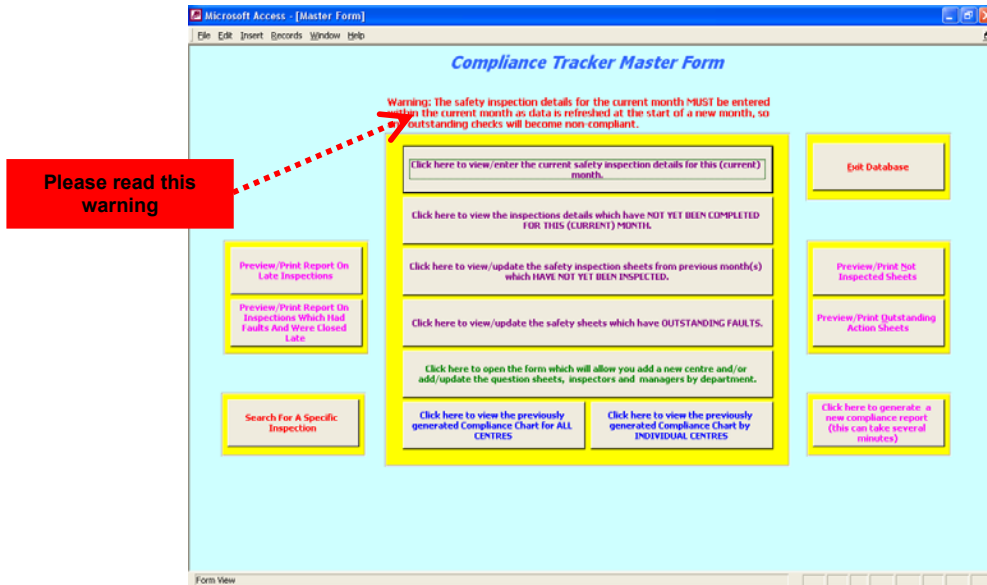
Microsoft Access - [Master Form]

File Edit Insert Records Window Help

Compliance Tracker Master Form

Warning: The safety inspection details for the current month MUST be entered within the current month as data is refreshed at the start of a new month, so any outstanding checks will become non-compliant.

Please read this warning

Click here to view/enter the current safety inspection details for this (current) month.

Exit Database

Click here to view the inspections details which have NOT YET BEEN COMPLETED FOR THIS (CURRENT) MONTH.

Preview/Print Report On Late Inspections

Click here to view/update the safety inspection sheets from previous month(s) which HAVE NOT YET BEEN INSPECTED.

Preview/Print Not Inspected Sheets

Preview/Print Report On Inspections Which Had Faults And Were Closed Late

Click here to view/update the safety sheets which have OUTSTANDING FAULTS.

Preview/Print Outstanding Action Sheets

Click here to open the form which will allow you add a new centre and/or add/update the question sheets, inspectors and managers by department.

Search For A Specific Inspection

Click here to view the previously generated Compliance Chart for ALL CENTRES

Click here to view the previously generated Compliance Chart by INDIVIDUAL CENTRES

Click here to generate a new compliance report (this can take several minutes)

Form View